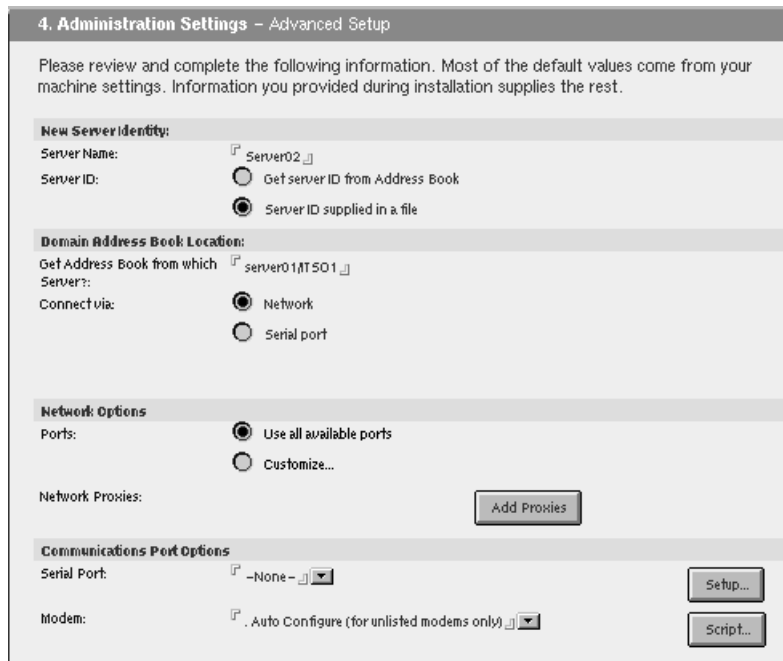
4. Administration Settings – Advanced Setup

Please review and complete the following information. Most of the default values come from your machine settings. Information you provided during installation supplies the rest.

New Server Identity:

Server Name: Server02

Server ID: Get server ID from Address Book

Server ID supplied in a file

Domain Address Book Location:

Get Address Book from which Server?: server01/ITSO1

Connect via: Network

Serial port

Network Options

Ports: Use all available ports

Customize...

Network Proxies: Add Proxies

Communications Port Options

Serial Port: –None– Setup...

Modem: . Auto Configure (for unlisted modems only) Script...